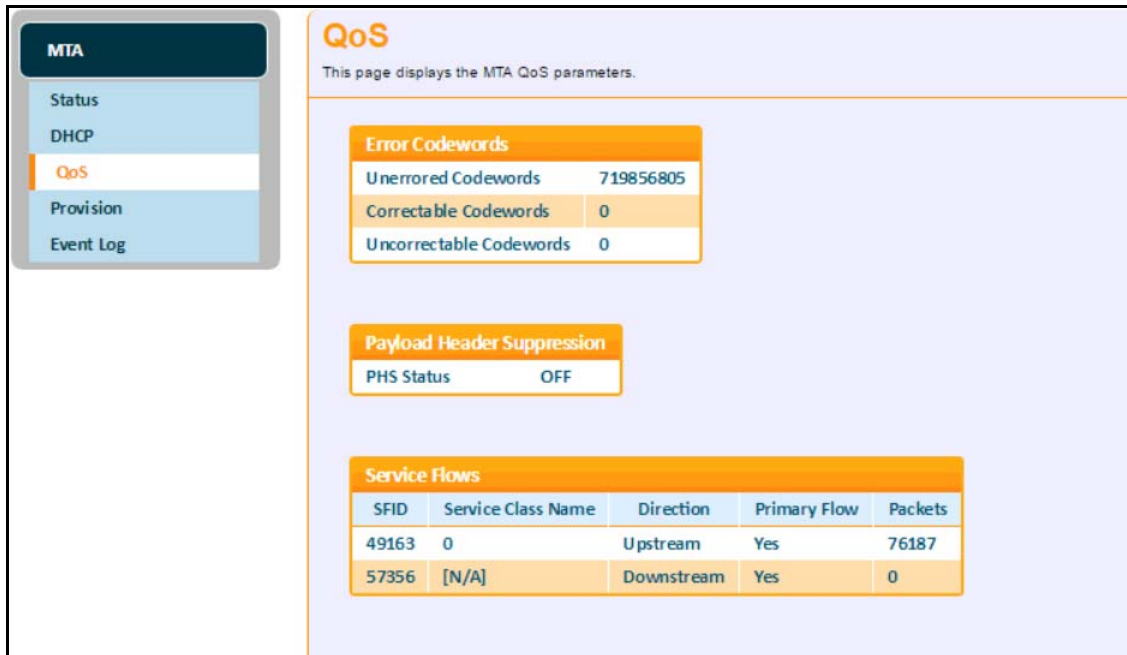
MTA

Status
DHCP
QoS
Provision
Event Log

QoS

This page displays the MTA QoS parameters.

Error Codewords

| | |
|---|---|
| Unerrored Codewords | 719856805 |
| Correctable Codewords | 0 |
| Uncorrectable Codewords | 0 |

Payload Header Suppression

| | |
|---|---|
| PHS Status | OFF |

Service Flows

| SFID | Service Class Name | Direction | Primary Flow | Packets |
|---|---|---|---|---|
| 49163 | 0 | Upstream | Yes | 76187 |
| 57356 | [N/A] | Downstream | Yes | 0 |